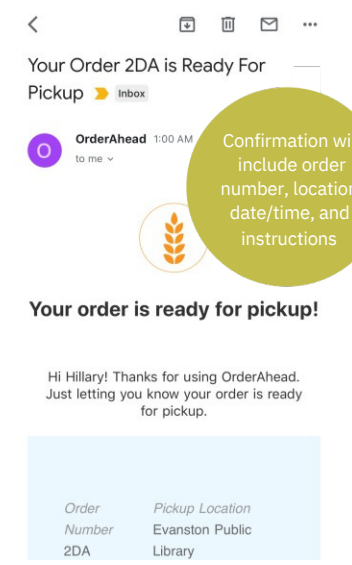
Your Order 2DA is Ready For Pickup Inbox

O OrderAhead 1:00 AM
to me

Confirmation wi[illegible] include order number, locatio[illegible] date/time, and instructions

Your order is ready for pickup!

Hi Hillary! Thanks for using OrderAhead. Just letting you know your order is ready for pickup.

| Order Number | Pickup Location |
|---|---|
| 2DA | Evanston Public Library |